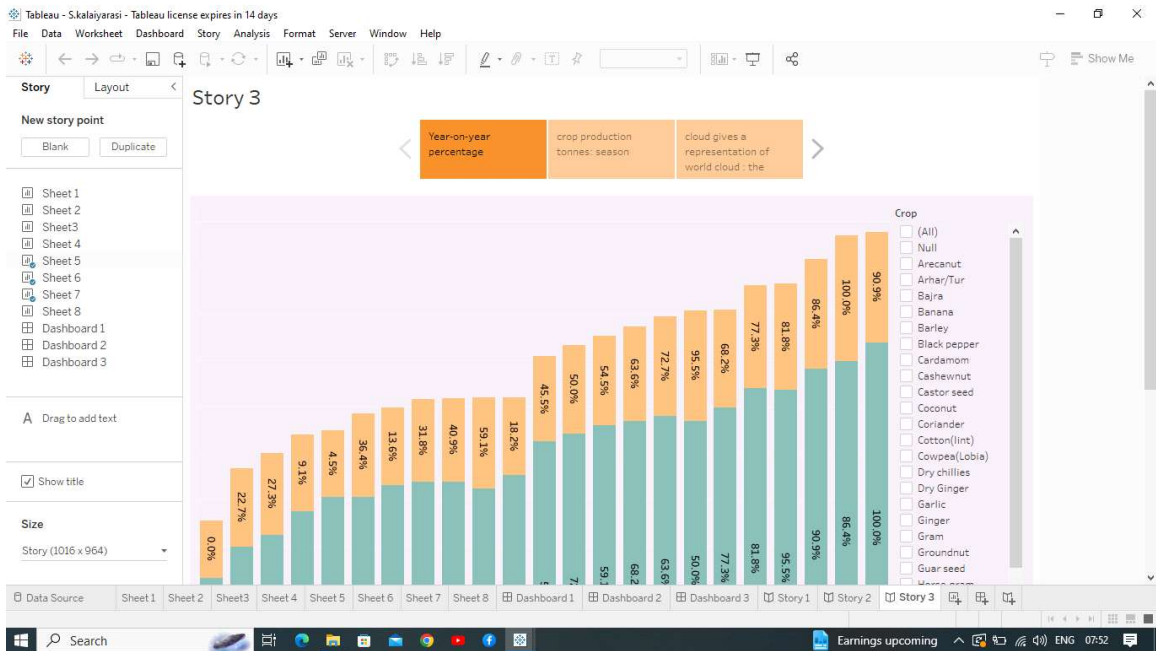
Tableau - S.kalaiyarasi - Tableau license expires in 14 days

File Data Worksheet Dashboard Story Analysis Format Server Window Help

Show Me

Story Layout

New story point

Blank Duplicate

Sheet 1
Sheet 2
Sheet3
Sheet 4
Sheet 5
Sheet 6
Sheet 7
Sheet 8
Dashboard 1
Dashboard 2
Dashboard 3

A Drag to add text

Show title

Size

Story (1016 x 964)

Story 3

Year-on-year percentage

crop production tonnes: season

cloud gives a representation of world cloud : the

0.0%
22.7%
27.3%
9.1%
4.5%
36.4%
13.6%
31.8%
40.9%
59.1%
18.2%
45.5%
50.0%
54.5%
63.6%
72.7%
95.5%
68.2%
77.3%
81.8%
86.4%
100.0%
90.9%

59.1
68.2
63.6
50.0%
77.3%
81.8%
95.5%
90.9%
86.4%
100.0%

Crop
(All)
Null
Arecanut
Arhar/Tur
Bajra
Banana
Barley
Black pepper
Cardamom
Cashewnut
Castor seed
Coconut
Coriander
Cotton(lint)
Cowpea(Lobia)
Dry chillies
Dry Ginger
Garlic
Ginger
Gram
Groundnut
Guar seed

Data Source Sheet 1 Sheet 2 Sheet3 Sheet 4 Sheet 5 Sheet 6 Sheet 7 Sheet 8 Dashboard 1 Dashboard 2 Dashboard 3 Story 1 Story 2 Story 3

Search

Earnings upcoming ENG 07:52